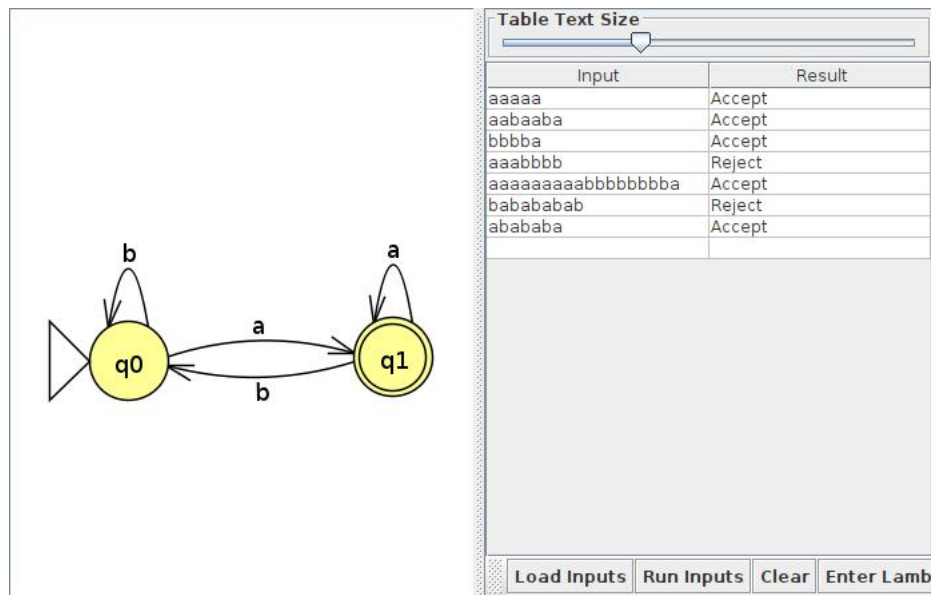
b

a

a

q0

q1

b

Table Text Size

| Input | Result |
|---|---|
| aaaaa | Accept |
| aabaaba | Accept |
| bbbba | Accept |
| aaabbbb | Reject |
| aaaaaaaaabbbbbbba | Accept |
| babababab | Reject |
| abababa | Accept |
| | |

Load Inputs | Run Inputs | Clear | Enter Lamb